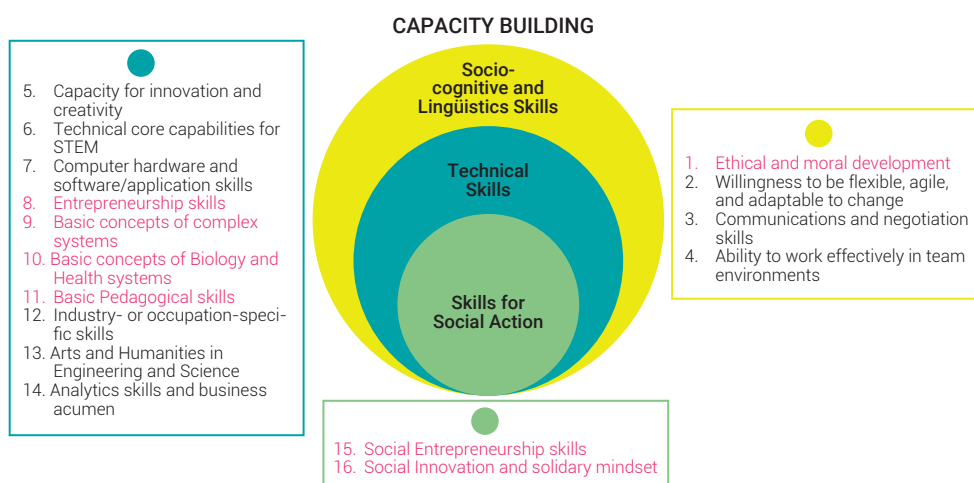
CAPACITY BUILDING

5. Capacity for innovation and creativity
6. Technical core capabilities for STEM
7. Computer hardware and software/application skills
8. Entrepreneurship skills
9. Basic concepts of complex systems
10. Basic concepts of Biology and Health systems
11. Basic Pedagogical skills
12. Industry- or occupation-specific skills
13. Arts and Humanities in Engineering and Science
14. Analytics skills and business acumen

Socio-cognitive and Lingüistics Skills

Technical Skills

Skills for Social Action

1. Ethical and moral development
2. Willingness to be flexible, agile, and adaptable to change
3. Communications and negotiation skills
4. Ability to work effectively in team environments

15. Social Entrepreneurship skills
16. Social Innovation and solidary mindset